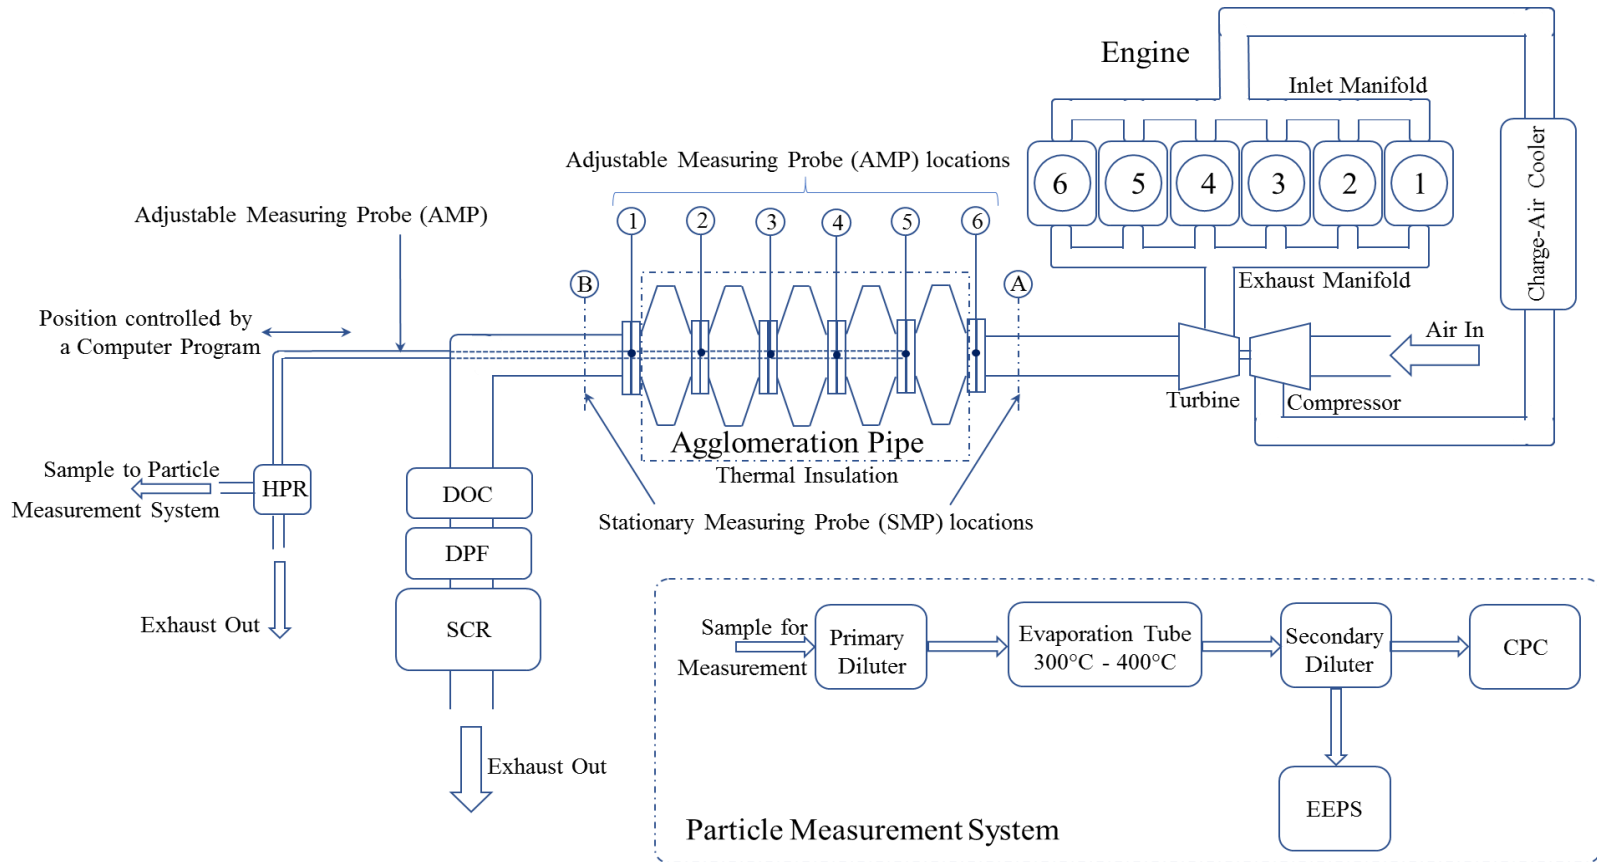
Engine

Inlet Manifold

6 5 4 3 2 1

Charge-Air Cooler

Exhaust Manifold

Adjustable Measuring Probe (AMP) locations

1 2 3 4 5 6

Adjustable Measuring Probe (AMP)

B

A

Position controlled by a Computer Program

Air In

Turbine

Compressor

Agglomeration Pipe

Thermal Insulation

Sample to Particle Measurement System

HPR

DOC

DPF

SCR

Stationary Measuring Probe (SMP) locations

Exhaust Out

Exhaust Out

Sample for Measurement

Primary Diluter

Evaporation Tube 300°C - 400°C

Secondary Diluter

CPC

EEPS

Particle Measurement System